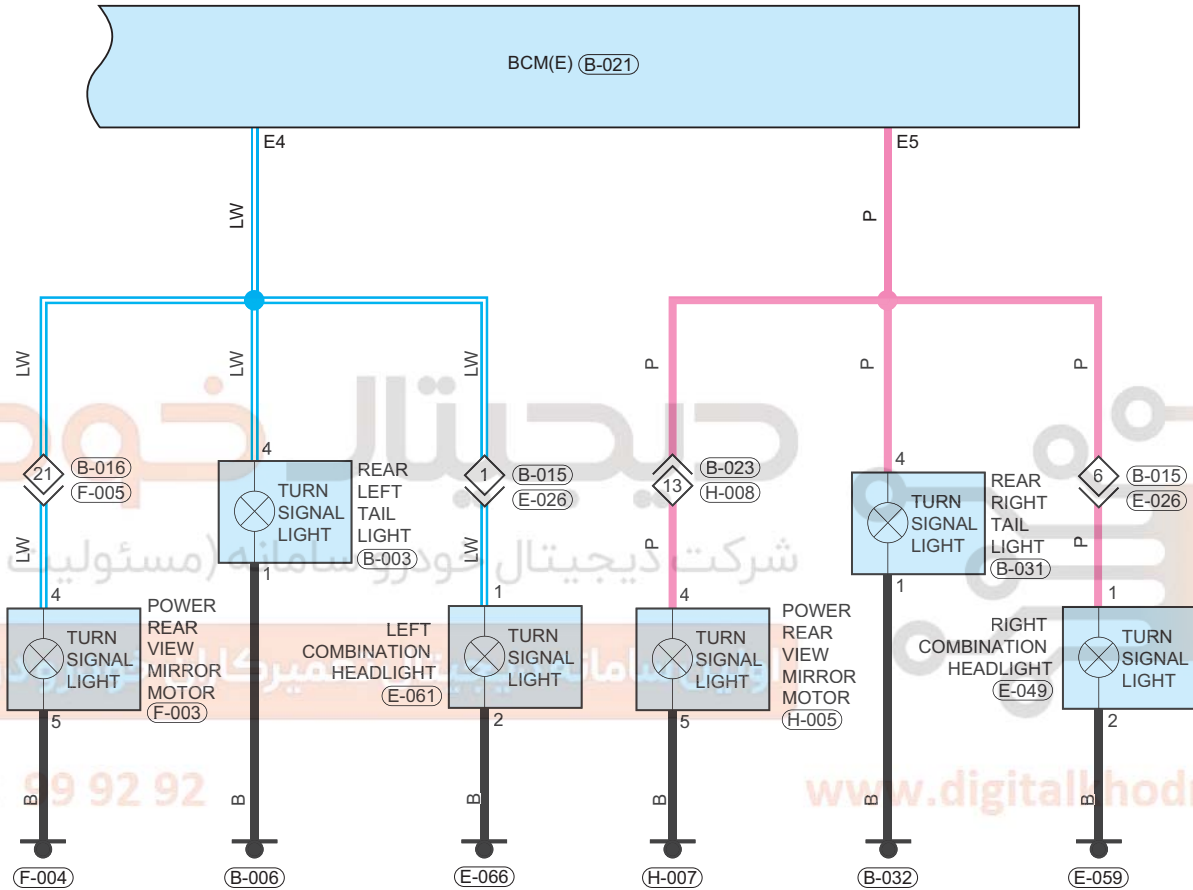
BCM(E) B-021

E4
E5

LW
P

LW
LW
LW
P
P
P

21 B-016 F-005
4
REAR LEFT TAIL LIGHT B-003
TURN SIGNAL LIGHT
1 B-015 E-026
13 B-023 H-008
4
REAR RIGHT TAIL LIGHT B-031
TURN SIGNAL LIGHT
6 B-015 E-026

LW
LW
P
P

4
TURN SIGNAL LIGHT
POWER REAR VIEW MIRROR MOTOR F-003
5
1
1
LEFT COMBINATION HEADLIGHT E-061
TURN SIGNAL LIGHT
2
4
TURN SIGNAL LIGHT
POWER REAR VIEW MIRROR MOTOR H-005
5
1
1
RIGHT COMBINATION HEADLIGHT E-049
TURN SIGNAL LIGHT
2

B
B
B
B
B
B

F-004
B-006
E-066
H-007
B-032
E-059

دیجیتال خودرو
شرکت دیجیتال خودرو سامانه (مسئولیت
99 92 92
www.digitalkhodr